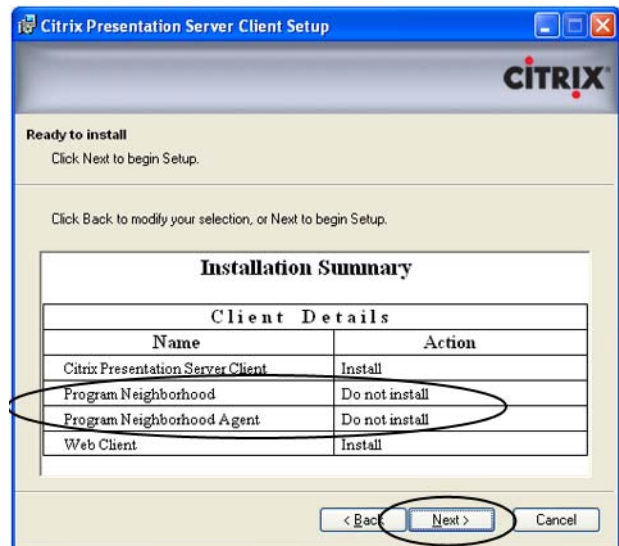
Citrix Presentation Server Client Setup

CiTRIX

Ready to install

Click Next to begin Setup.

Click Back to modify your selection, or Next to begin Setup.

Installation Summary

| Client Details | |
|---|---|
| Name | Action |
| Citrix Presentation Server Client | Install |
| Program Neighborhood | Do not install |
| Program Neighborhood Agent | Do not install |
| Web Client | Install |

< Back

Next >

Cancel